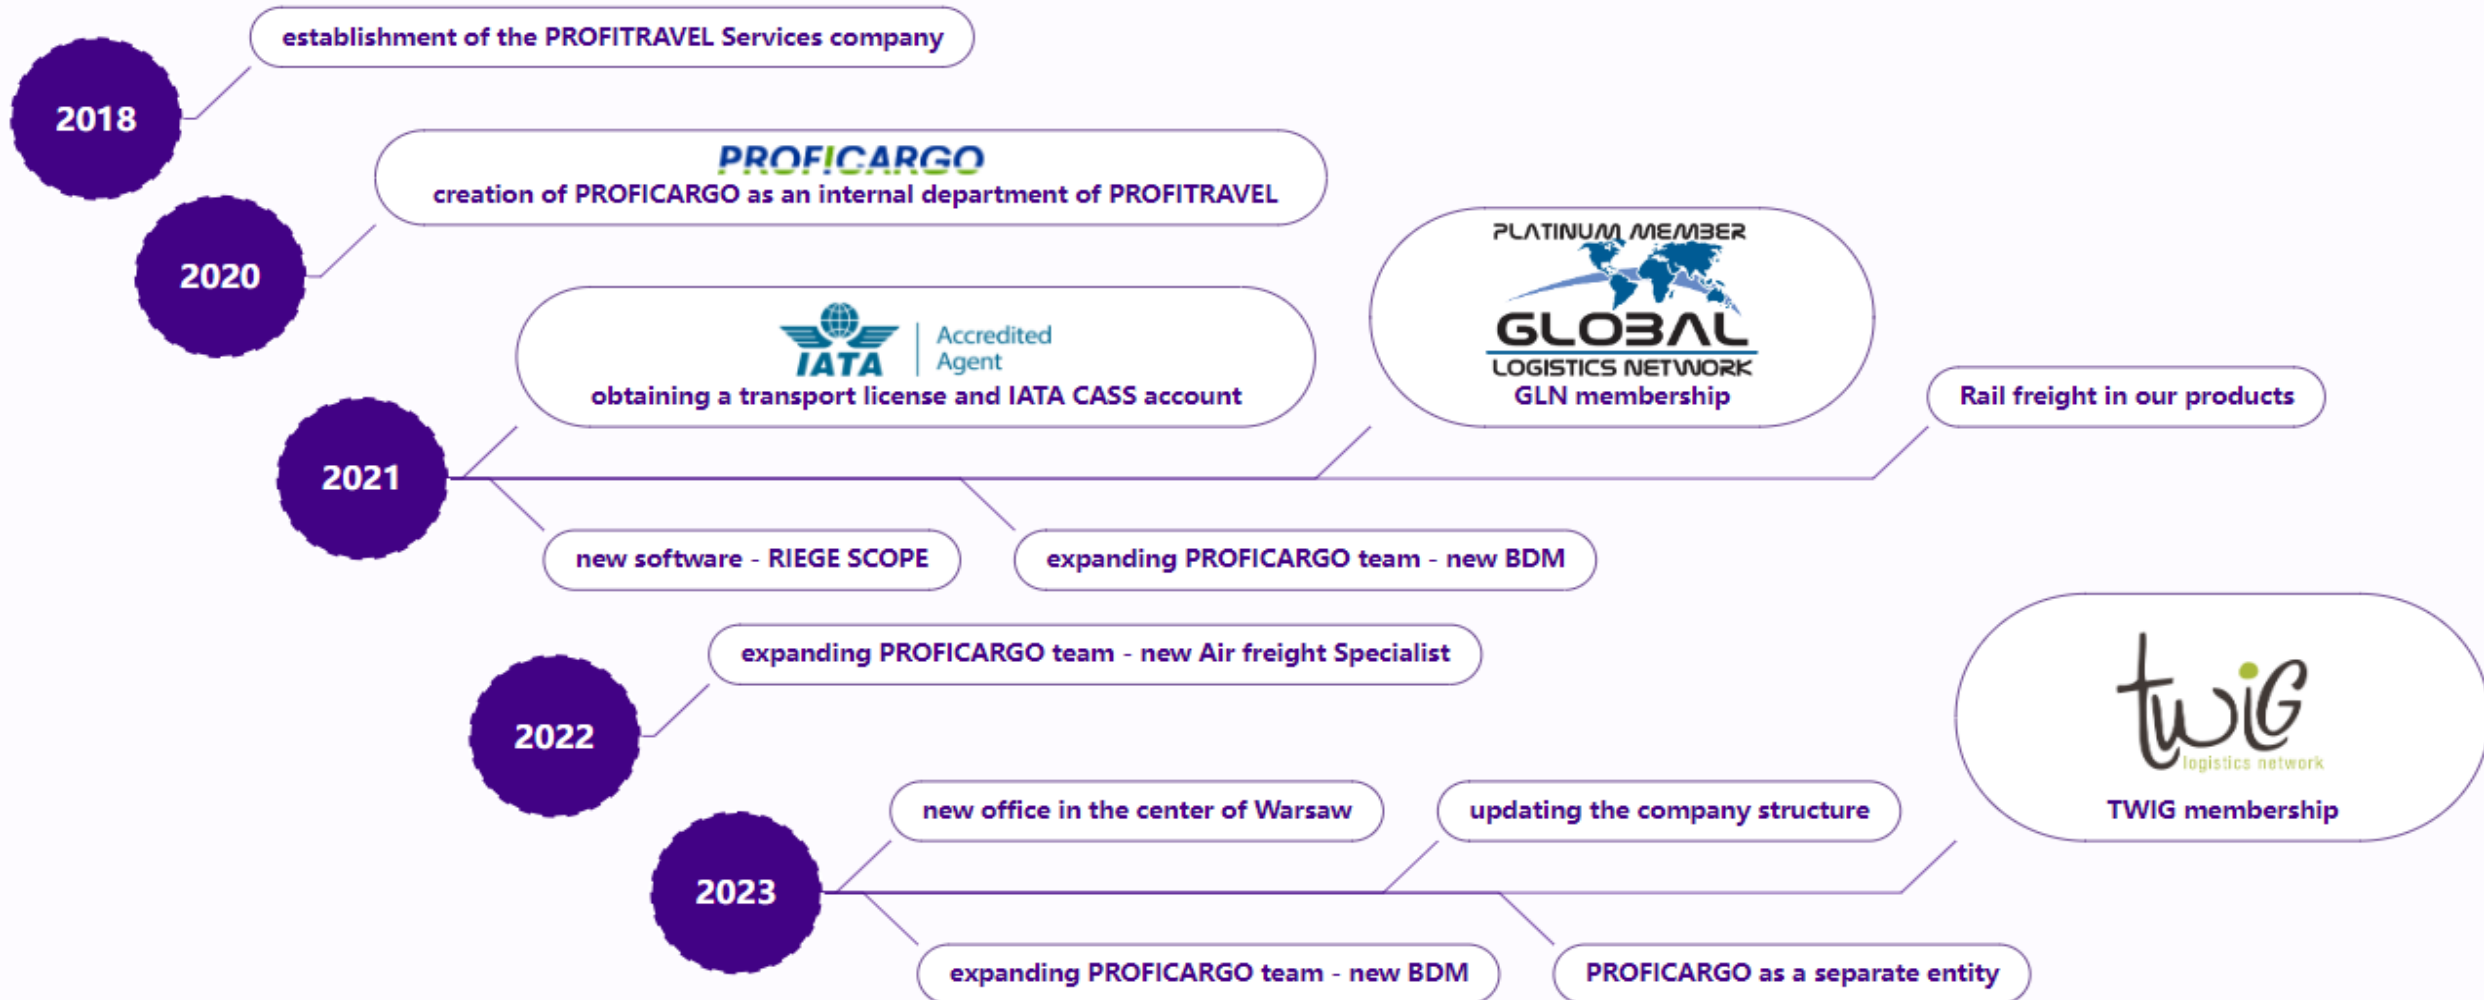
2018

establishment of the PROFITRAVEL Services company

2020

PROFICARGO

creation of PROFICARGO as an internal department of PROFITRAVEL

2021

IATA Accredited Agent

obtaining a transport license and IATA CASS account

PLATINUM MEMBER GLOBAL LOGISTICS NETWORK

GLN membership

Rail freight in our products

new software - RIEGE SCOPE

expanding PROFICARGO team - new BDM

2022

expanding PROFICARGO team - new Air freight Specialist

2023

new office in the center of Warsaw

updating the company structure

twiG logistics network

TWIG membership

expanding PROFICARGO team - new BDM

PROFICARGO as a separate entity